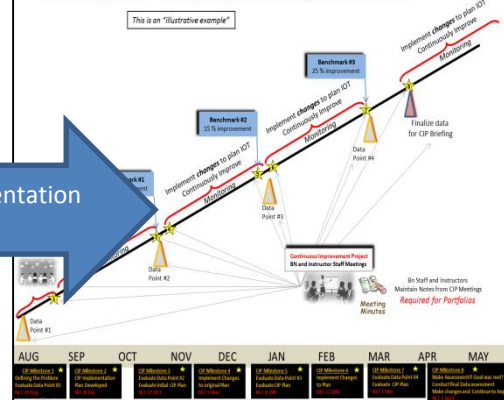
This is an "illustrative example"

Benchmark #3
25 % improvement

Implement changes to plan IOT
Continuously Improve

Monitoring

Benchmark #2
15 % improvement

Implement changes to plan IOT
Continuously Improve

Monitoring

Benchmark #1

Implement changes to plan IOT
Continuously Improve

Monitoring

Monitoring

entation

Finalize data for CIP Briefing

Data Point #4

Data Point #3

Data Point #2

Data Point #1

Continuous Improvement Project
BN and Instructor Staff Meetings

Bn Staff and Instructors Maintain Notes from CIP Meetings
Required for Portfolios

Meeting Minutes

AUG SEP OCT NOV DEC JAN FEB MAR APR MAY

CIP Milestone 1 Defining the Problem Evaluate Data Point #1
CIP Milestone 2 CIP Implementation Plan Developed
CIP Milestone 3 Evaluate Data Point #2 Evaluate Initial CIP Plan
CIP Milestone 4 Implement Changes to original Plan
CIP Milestone 5 Evaluate Data Point #3 Evaluate CIP Plan
CIP Milestone 6 Implement Changes to Plan
CIP Milestone 7 Evaluate Data Point #4 Evaluate CIP Plan
CIP Milestone 8 Make Assessment if Goal was met? Conduct final Data assessment Make changes and Continue to Improve